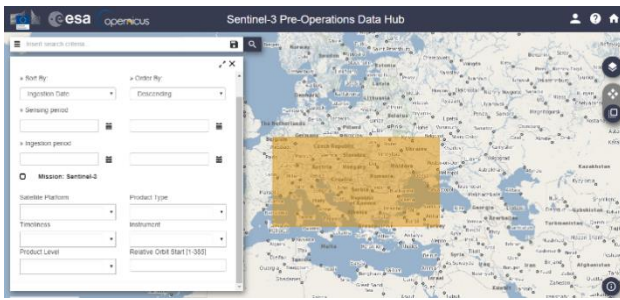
esa opernicus

Sentinel-3 Pre-Operations Data Hub

Insert search criteria

» Sort By:
Ingestion Date
» Order By:
Descending
» Sensing period
» Ingestion period
Mission: Sentinel-3
Satellite Platform
Product Type
Timeliness
Instrument
Product Level
Relative Orbit Start [1-385]

Czech Republic
Ukraine
Romania
Kazakhstan
Turkmenistan
Afghanistan
The Netherlands